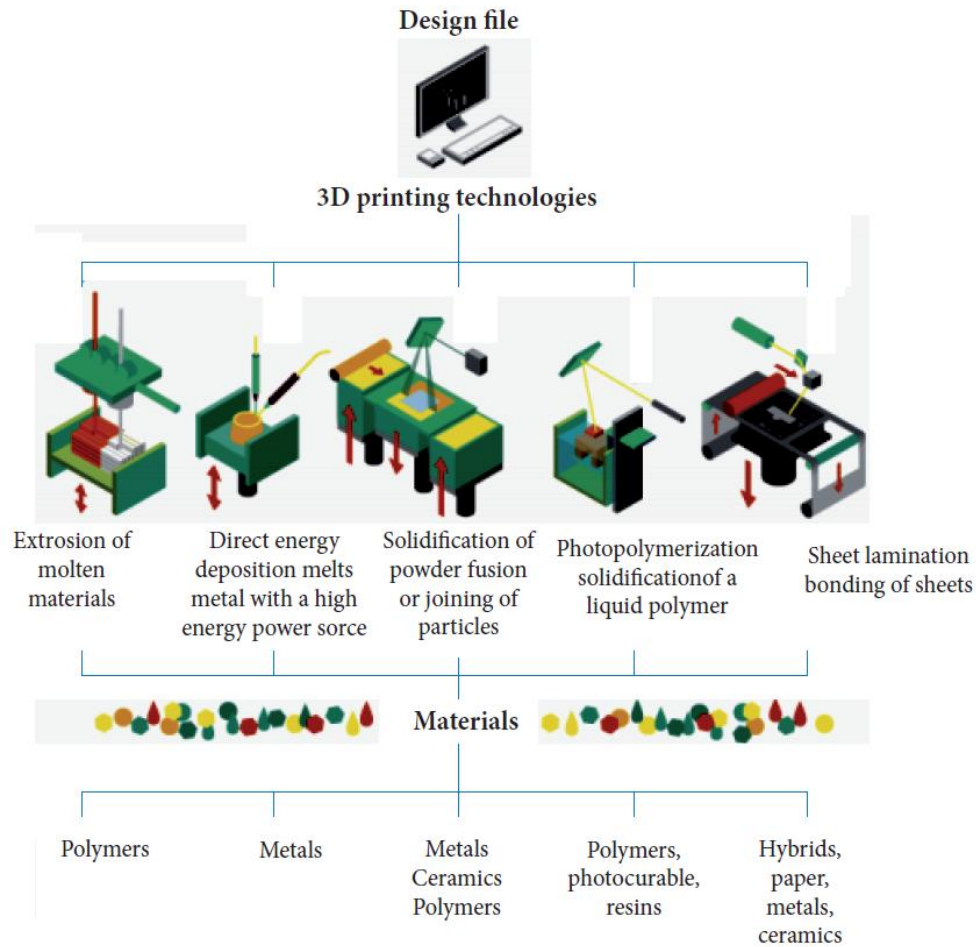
Design file

3D printing technologies

Extrosion of molten materials

Direct energy deposition melts metal with a high energy power sorce

Solidification of powder fusion or joining of particles

Photopolymerization solidificationof a liquid polymer

Sheet lamination bonding of sheets

Materials

Polymers

Metals

Metals Ceramics Polymers

Polymers, photocurable, resins

Hybrids, paper, metals, ceramics